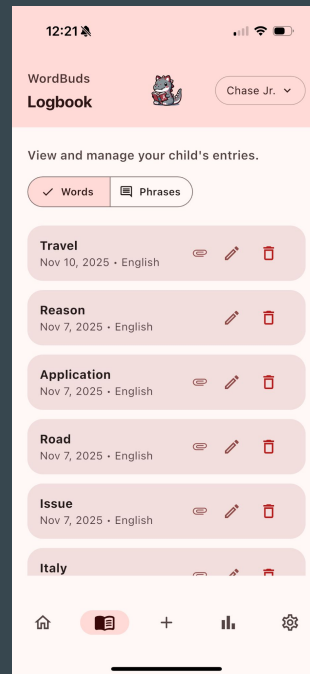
12:21

WordBuds
Logbook

Chase Jr.

View and manage your child's entries.

Words | Phrases

Travel
Nov 10, 2025 • English

Reason
Nov 7, 2025 • English

Application
Nov 7, 2025 • English

Road
Nov 7, 2025 • English

Issue
Nov 7, 2025 • English

Italy